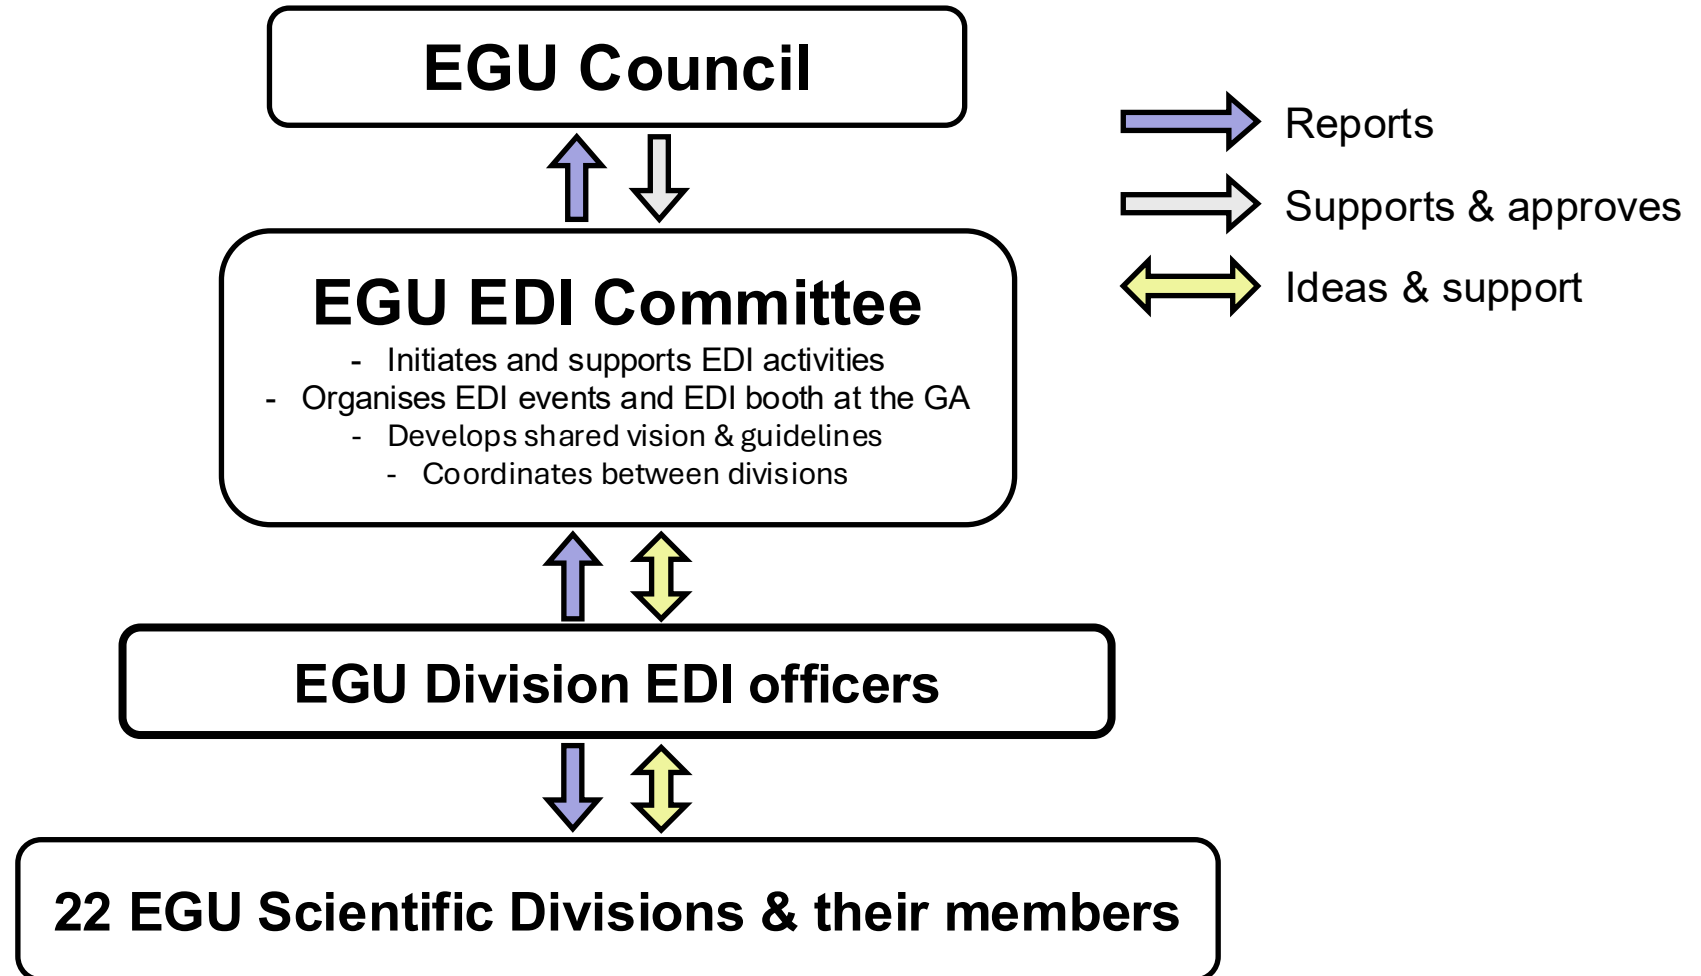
EGU Council

Reports

Supports & approves

Ideas & support

EGU EDI Committee

- Initiates and supports EDI activities
- Organises EDI events and EDI booth at the GA
- Develops shared vision & guidelines
- Coordinates between divisions

EGU Division EDI officers

22 EGU Scientific Divisions & their members